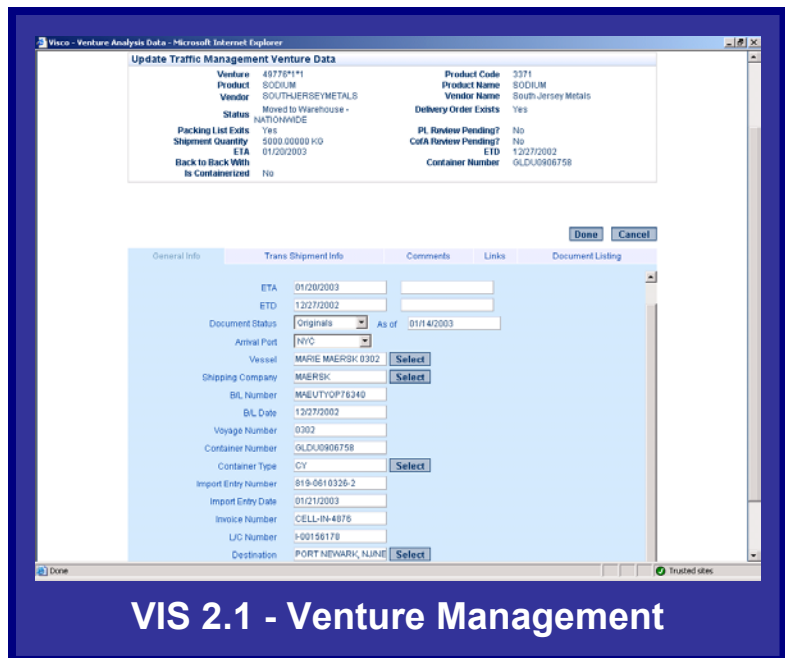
Visco - Venture Analysis Data - Microsoft Internet Explorer

Update Traffic Management Venture Data

| | | | |
|---|---|---|---|
| Venture | 49776*1*1 | Product Code | 3371 |
| Product | SODIUM | Product Name | SODIUM |
| Vendor | SOUTHJERSEYMETALS | Vendor Name | South Jersey Metals |
| Status | Moved to Warehouse - NATIONWIDE | Delivery Order Exists | Yes |
| Packing List Exits | Yes | PL Review Pending? | No |
| Shipment Quantity | 5000.00000 KG | CofA Review Pending? | No |
| ETA | 01/20/2003 | ETD | 12/27/2002 |
| Back to Back With | | Container Number | GLDU0906758 |
| Is Containerized | No | | |

Done Cancel

General Info | Trans Shipment Info | Comments | Links | Document Listing

ETA 01/20/2003
ETD 12/27/2002
Document Status Originals As of 01/14/2003
Arrival Port NYC
Vessel MARIE MAERSK 0302 Select
Shipping Company MAERSK Select
B/L Number MAEUTYOP76340
B/L Date 12/27/2002
Voyage Number 0302
Container Number GLDU0906758
Container Type CY Select
Import Entry Number 819-0610326-2
Import Entry Date 01/21/2003
Invoice Number CELL-IN-4876
L/C Number I-00156178
Destination PORT NEWARK, NJ.NE Select

Done
Trusted sites

VIS 2.1 - Venture Management